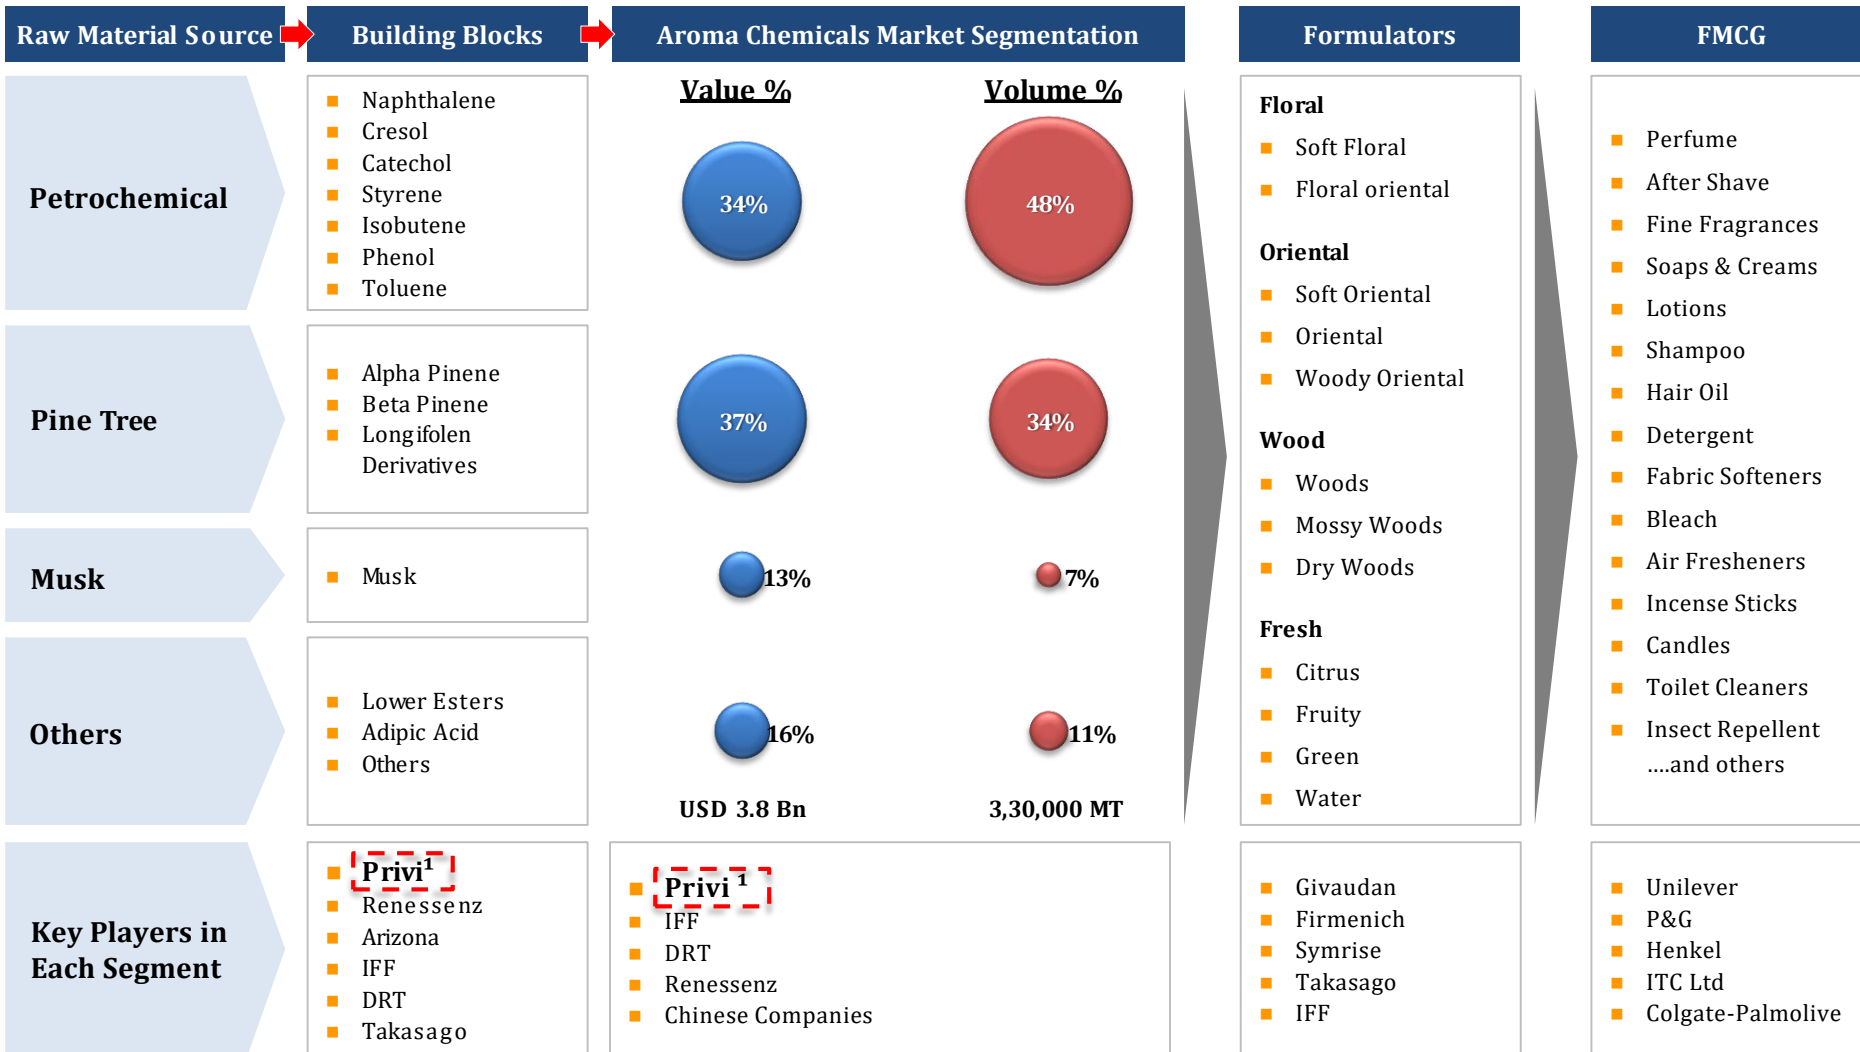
Raw Material Source

Building Blocks

Aroma Chemicals Market Segmentation

Formulators

FMCG

Petrochemical

- Naphthalene
- Cresol
- Catechol
- Styrene
- Isobutene
- Phenol
- Toluene

Value %

Volume %

34%

48%

Pine Tree

- Alpha Pinene
- Beta Pinene
- Longifolen Derivatives

37%

34%

Musk

- Musk

13%

7%

Others

- Lower Esters
- Adipic Acid
- Others

16%

11%

USD 3.8 Bn

3,30,000 MT

Floral
- Soft Floral
- Floral oriental

Oriental
- Soft Oriental
- Oriental
- Woody Oriental

Wood
- Woods
- Mossy Woods
- Dry Woods

Fresh
- Citrus
- Fruity
- Green
- Water

- Perfume
- After Shave
- Fine Fragrances
- Soaps & Creams
- Lotions
- Shampoo
- Hair Oil
- Detergent
- Fabric Softeners
- Bleach
- Air Fresheners
- Incense Sticks
- Candles
- Toilet Cleaners
- Insect Repellent
....and others

Key Players in Each Segment

- Privi$^1$
- Renessenz
- Arizona
- IFF
- DRT
- Takasago

- Privi $^1$
- IFF
- DRT
- Renessenz
- Chinese Companies

- Givaudan
- Firmenich
- Symrise
- Takasago
- IFF

- Unilever
- P&G
- Henkel
- ITC Ltd
- Colgate-Palmolive